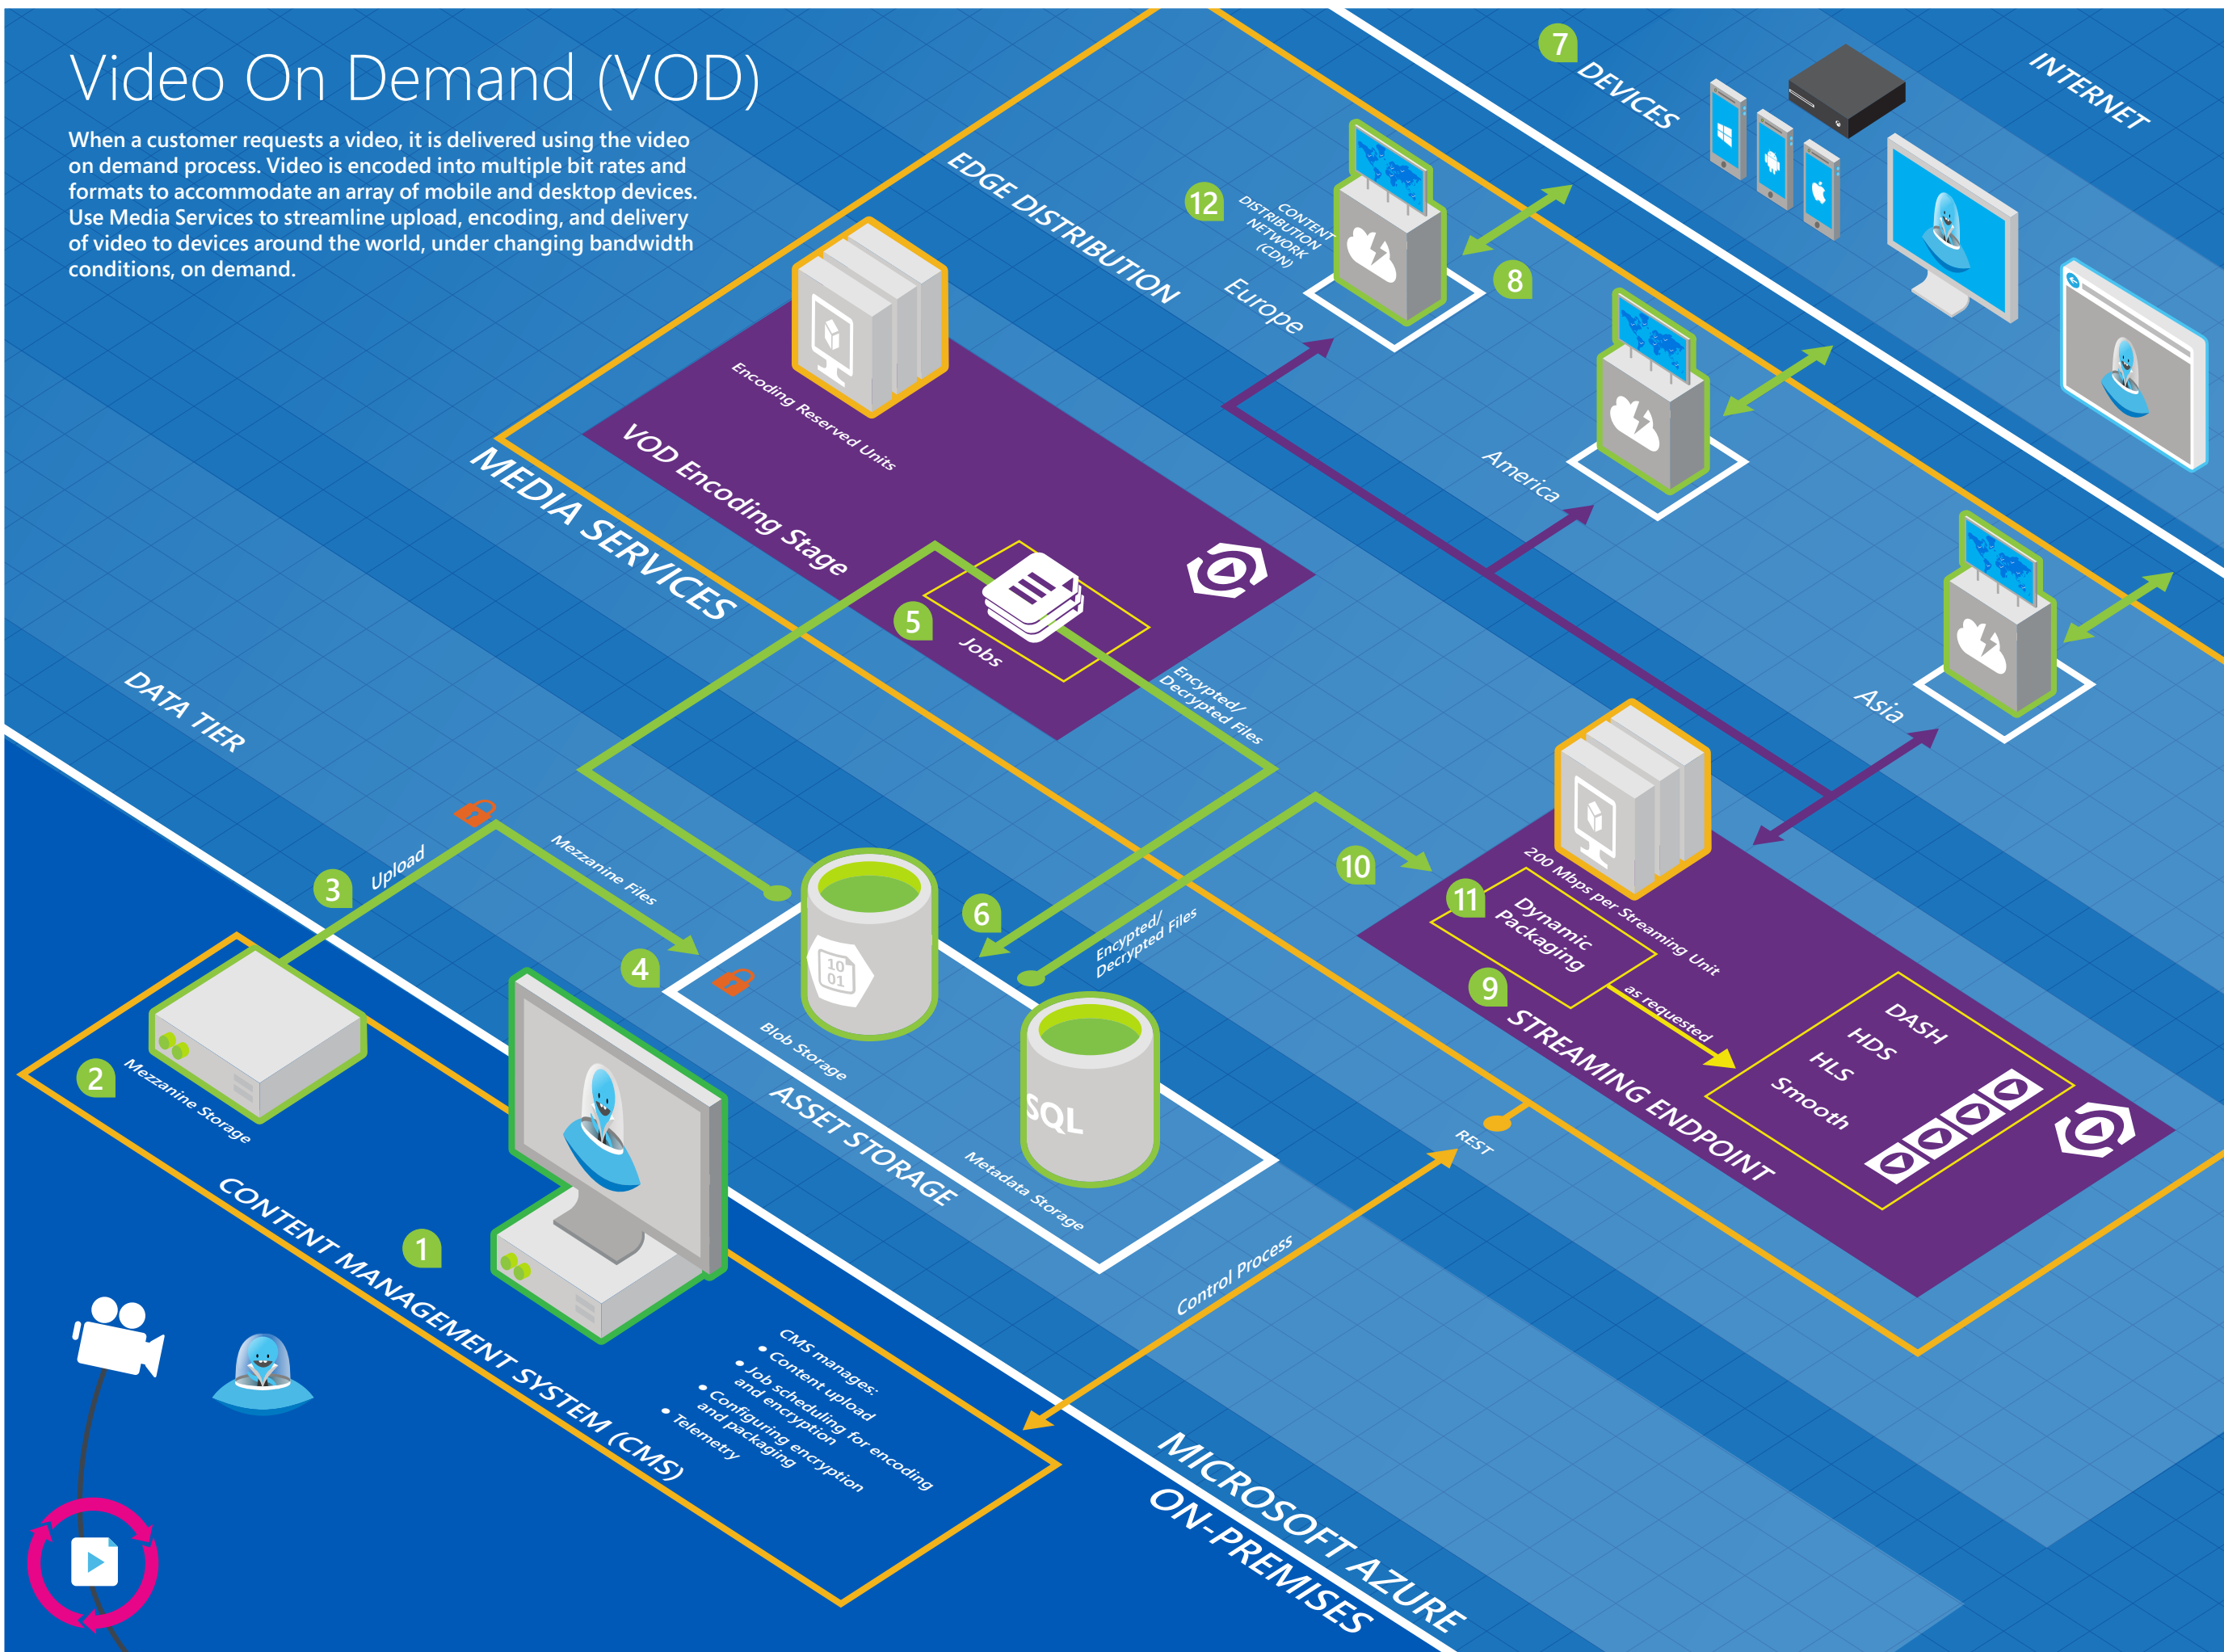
Video On Demand (VOD)

When a customer requests a video, it is delivered using the video on demand process. Video is encoded into multiple bit rates and formats to accommodate an array of mobile and desktop devices. Use Media Services to streamline upload, encoding, and delivery of video to devices around the world, under changing bandwidth conditions, on demand.

7 DEVICES

INTERNET

EDGE DISTRIBUTION

12 CONTENT DISTRIBUTION NETWORK (CDN)

Europe

8

America

Asia

MEDIA SERVICES

Encoding Reserved Units

VOD Encoding Stage

5 Jobs

Encrypted/ Decrypted Files

DATA TIER

3 Upload

Mezzanine Files

4

6

Encrypted/ Decrypted Files

10

200 Mbps per Streaming Unit

11 Dynamic Packaging

as requested

9 STREAMING ENDPOINT

DASH
HDS
HLS
Smooth

Blob Storage

ASSET STORAGE

SQL

Metadata Storage

2 Mezzanine Storage

REST

Control Process

1

CONTENT MANAGEMENT SYSTEM (CMS)

CMS manages:
• Content upload
• Job scheduling for encoding and encryption
• Configuring encryption and packaging
• Telemetry

MICROSOFT AZURE

ON-PREMISES